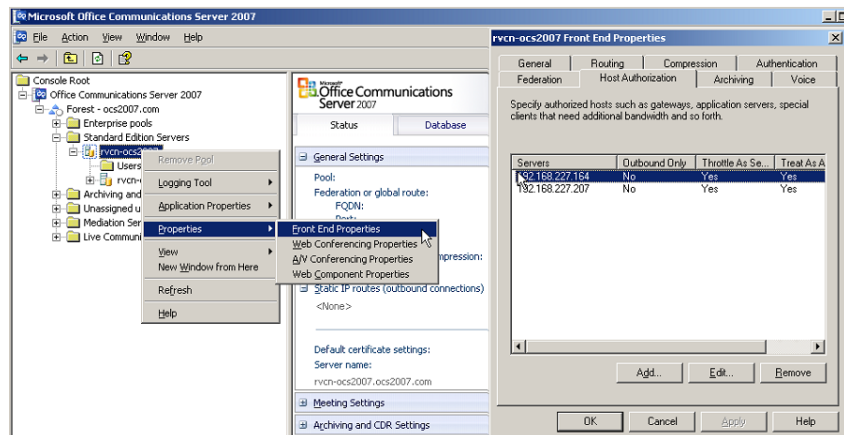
Microsoft Office Communications Server 2007

File Action View Window Help

Console Root
Office Communications Server 2007
Forest - ocs2007.com
Enterprise pools
Standard Edition Servers
rvcn-ocs2007
Users
rvcn-
Archiving and
Unassigned u
Mediation Ser
Live Communi

Remove Pool
Logging Tool
Application Properties
Properties
View
New Window from Here
Refresh
Help

Front End Properties
Web Conferencing Properties
A/V Conferencing Properties
Web Component Properties

Microsoft Office Communications Server 2007

Status
Database

General Settings
Pool:
Federation or global route:
FQDN:
Port:
mpression:
Static IP routes (outbound connections)
<None>
Default certificate settings:
Server name:
rvcn-ocs2007.ocs2007.com
Meeting Settings
Archiving and CDR Settings

rvcn-ocs2007 Front End Properties

General
Routing
Compression
Authentication
Federation
Host Authorization
Archiving
Voice

Specify authorized hosts such as gateways, application servers, special clients that need additional bandwidth and so forth.

| Servers | Outbound Only | Throttle As Se... | Treat As A |
|---|---|---|---|
| 192.168.227.164 | No | Yes | Yes |
| 192.168.227.207 | No | Yes | Yes |

Add...
Edit...
Remove

OK
Cancel
Apply
Help